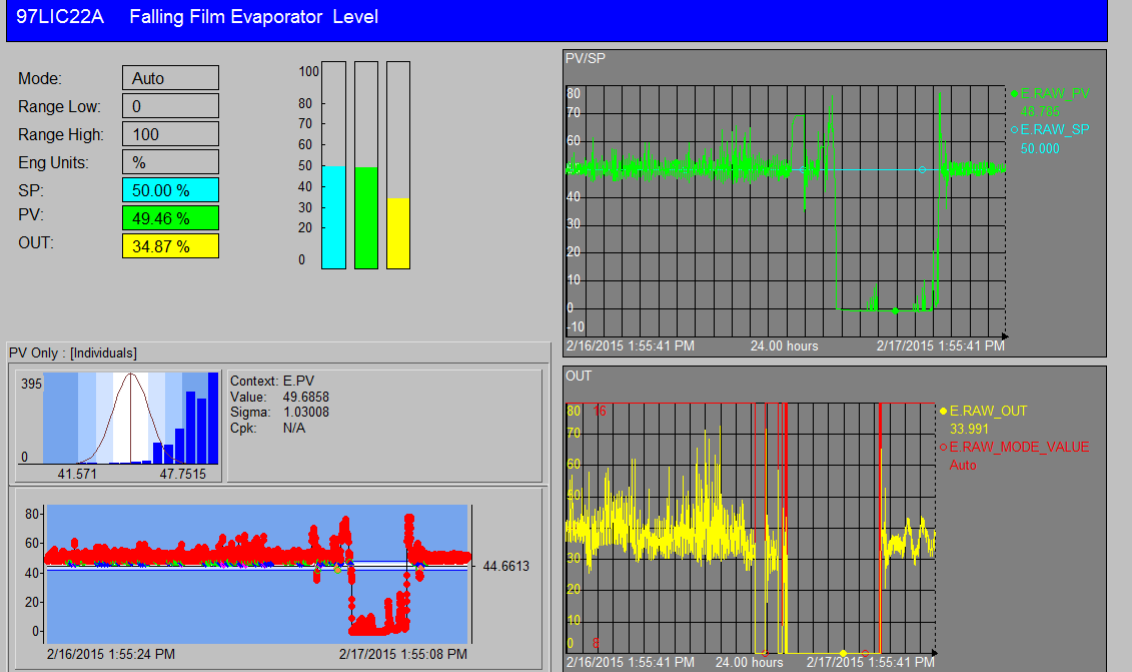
97LIC22A Falling Film Evaporator Level

| Mode: | Auto |
|---|---|
| Range Low: | 0 |
| Range High: | 100 |
| Eng Units: | % |
| SP: | 50.00 % |
| PV: | 49.46 % |
| OUT: | 34.87 % |

100
80
70
60
50
40
30
20
0

PV/SP

80
70
60
50
40
30
20
10
0
-10

E.RAW_PV
48.785
E.RAW_SP
50.000

2/16/2015 1:55:41 PM 24.00 hours 2/17/2015 1:55:41 PM

PV Only : [Individuals]

395
0
41.571 47.7515

Context: E.PV
Value: 49.6858
Sigma: 1.03008
Cpk: N/A

80
60
40
20
0

44.6613

2/16/2015 1:55:24 PM 2/17/2015 1:55:08 PM

OUT

80 16
70
60
50
40
30
20
10
0 8

E.RAW_OUT
33.991
E.RAW_MODE_VALUE
Auto

2/16/2015 1:55:41 PM 24.00 hours 2/17/2015 1:55:41 PM